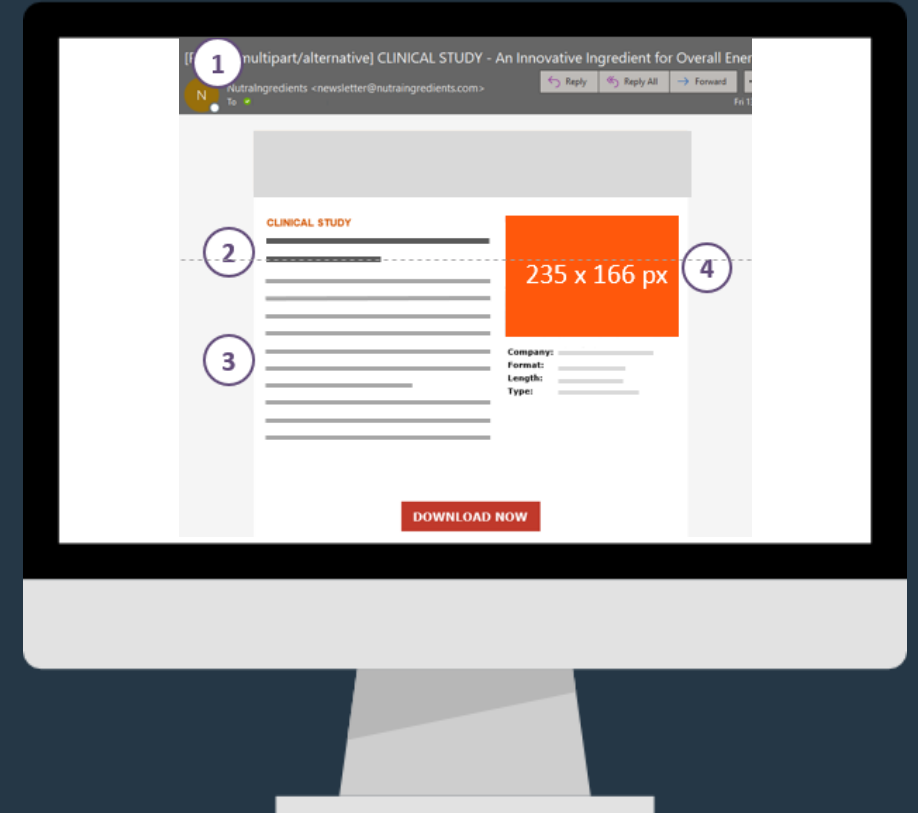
[F 1 multipart/alternative] CLINICAL STUDY - An Innovative Ingredient for Overall Ener

N NutraIngredients <newsletter@nutraingredients.com>
To

Reply Reply All Forward

Fri 1

CLINICAL STUDY

2

3

235 x 166 px

4

Company:
Format:
Length:
Type:

DOWNLOAD NOW